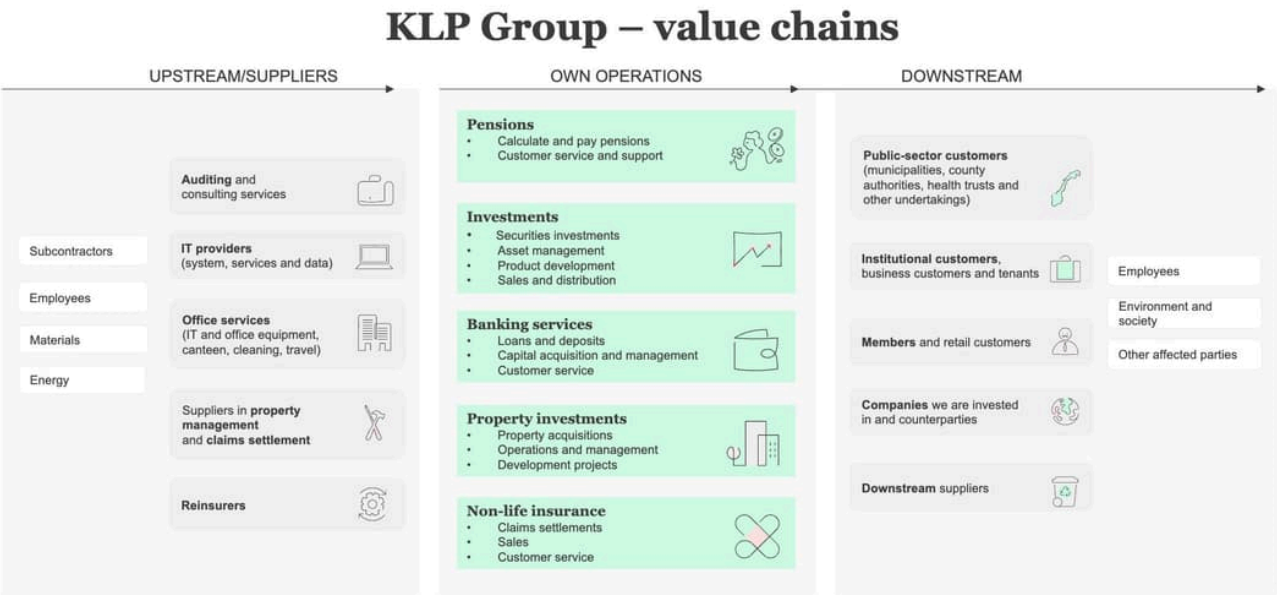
KLP Group – value chains

UPSTREAM/SUPPLIERS

Subcontractors

Employees

Materials

Energy

Auditing and consulting services

IT providers (system, services and data)

Office services (IT and office equipment, canteen, cleaning, travel)

Suppliers in property management and claims settlement

Reinsurers

OWN OPERATIONS

Pensions
- Calculate and pay pensions
- Customer service and support

Investments
- Securities investments
- Asset management
- Product development
- Sales and distribution

Banking services
- Loans and deposits
- Capital acquisition and management
- Customer service

Property investments
- Property acquisitions
- Operations and management
- Development projects

Non-life insurance
- Claims settlements
- Sales
- Customer service

DOWNSTREAM

Public-sector customers (municipalities, county authorities, health trusts and other undertakings)

Institutional customers, business customers and tenants

Members and retail customers

Companies we are invested in and counterparties

Downstream suppliers

Employees

Environment and society

Other affected parties